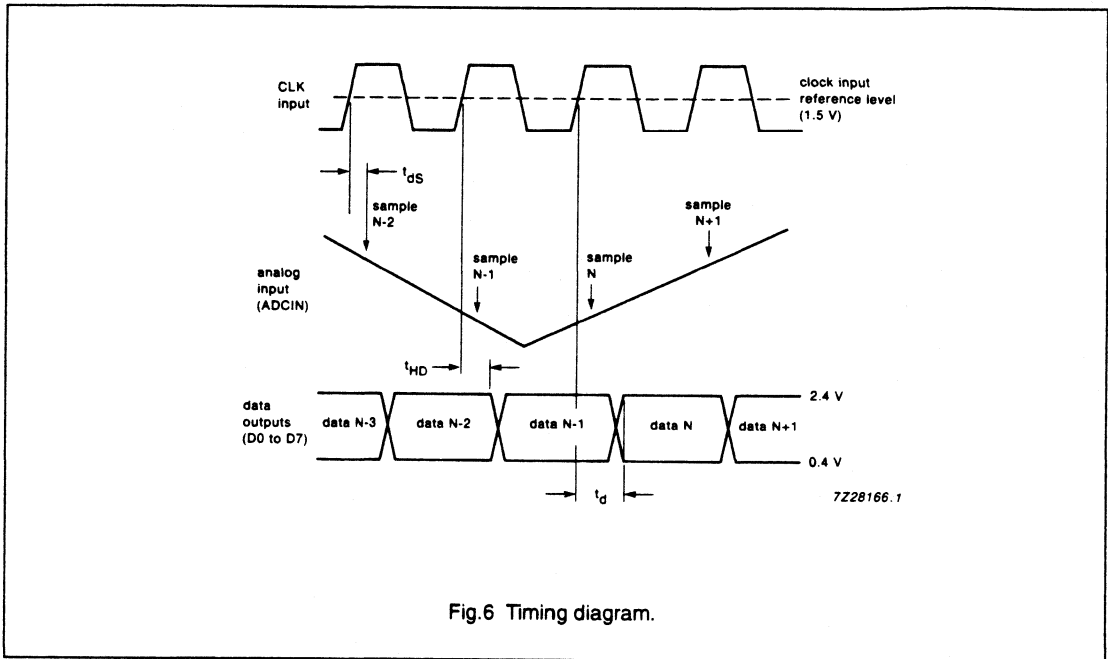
CLK input

clock input reference level (1.5 V)

$t_{dS}$

sample N-2

sample N+1

analog input (ADCIN)

sample N-1

sample N

$t_{HD}$

data outputs (D0 to D7)

data N-3

data N-2

data N-1

data N

data N+1

2.4 V

0.4 V

$t_d$

7Z28166.1

Fig.6 Timing diagram.